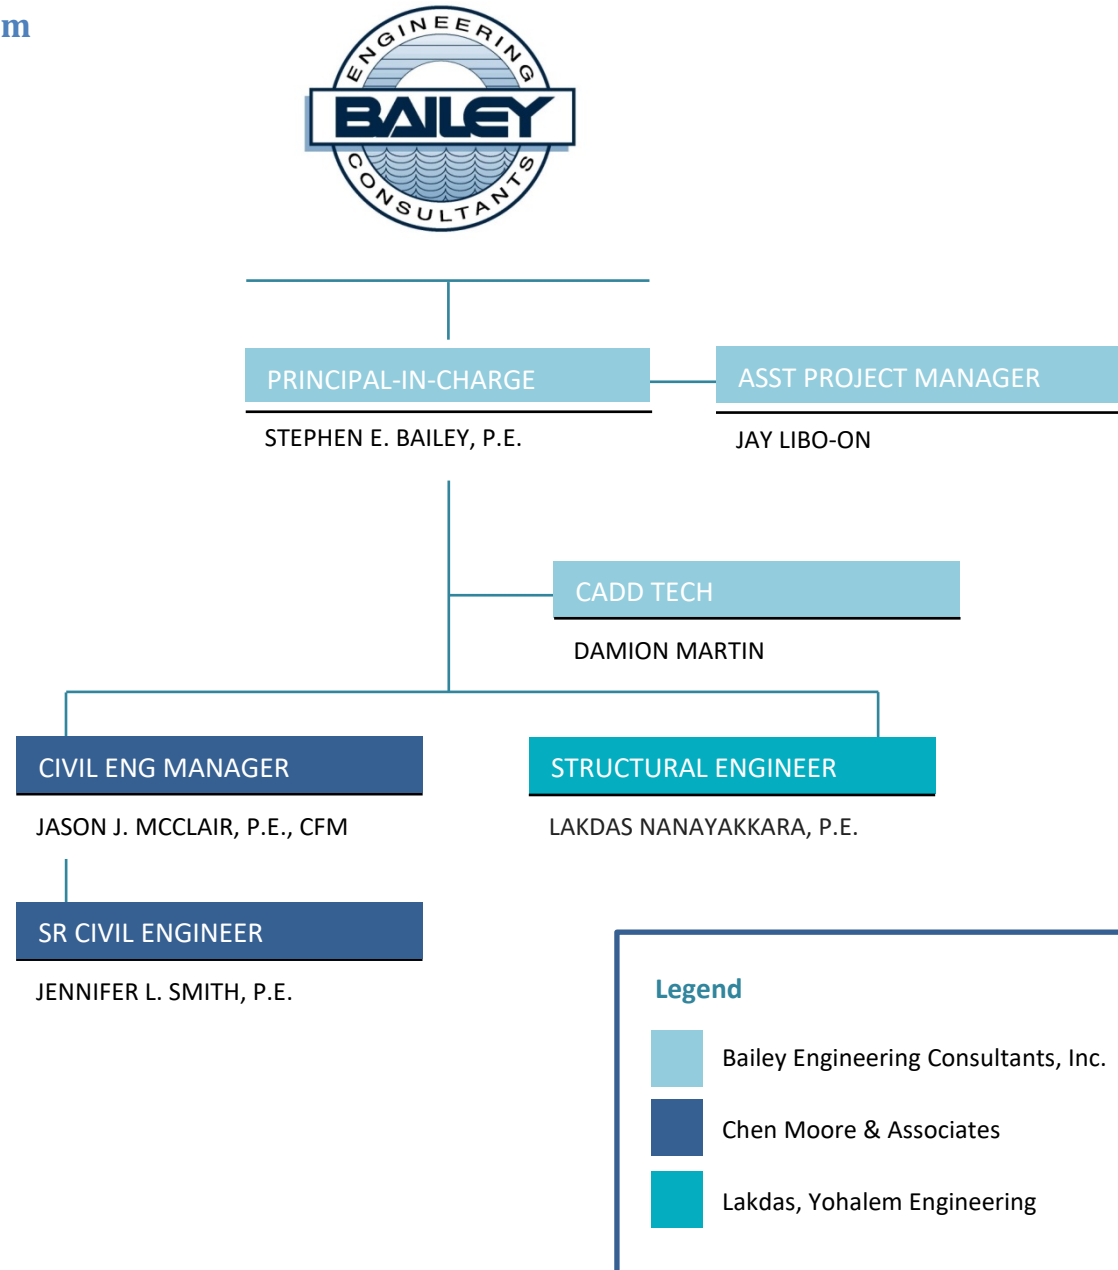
m

ENGINEERING
BAILEY
CONSULTANTS

PRINCIPAL-IN-CHARGE
STEPHEN E. BAILEY, P.E.

ASST PROJECT MANAGER
JAY LIBO-ON

CADD TECH
DAMION MARTIN

CIVIL ENG MANAGER
JASON J. MCCLAIR, P.E., CFM

STRUCTURAL ENGINEER
LAKDAS NANAYAKKARA, P.E.

SR CIVIL ENGINEER
JENNIFER L. SMITH, P.E.

Legend
Bailey Engineering Consultants, Inc.
Chen Moore & Associates
Lakdas, Yohalem Engineering